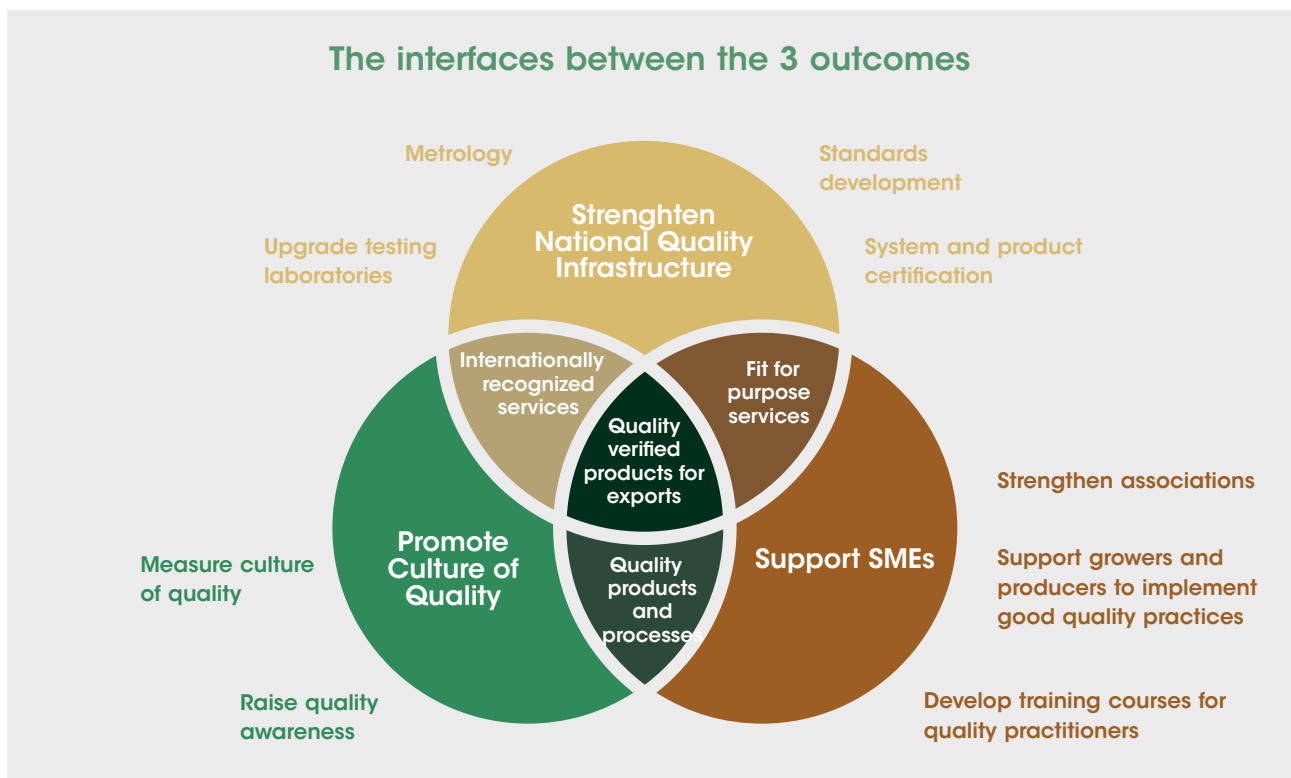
The interfaces between the 3 outcomes

Metrology

Standards development

Strenghten National Quality Infrastructure

Upgrade testing laboratories

System and product certification

Internationally recognized services

Fit for purpose services

Quality verified products for exports

Strengthen associations

Measure culture of quality

Promote Culture of Quality

Quality products and processes

Support SMEs

Support growers and producers to implement good quality practices

Raise quality awareness

Develop training courses for quality practitioners